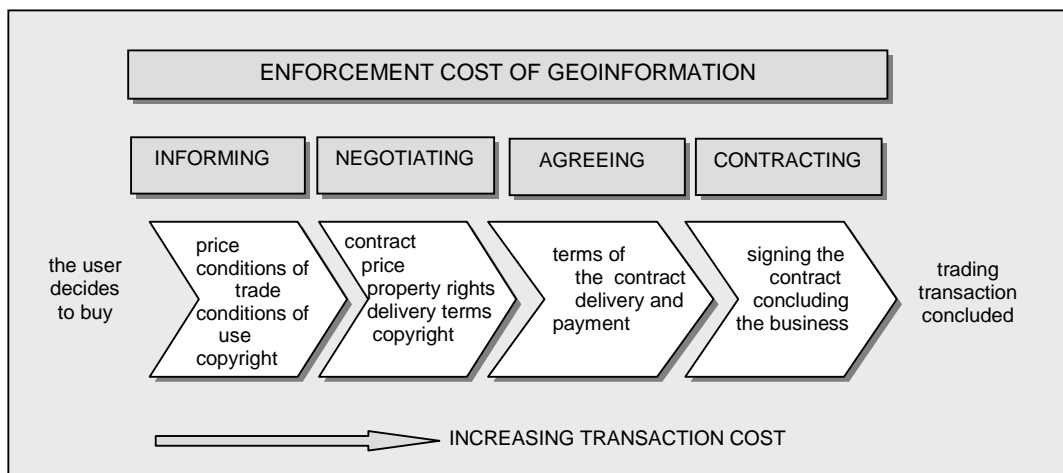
ENFORCEMENT COST OF GEOINFORMATION

INFORMING

NEGOTIATING

AGREEING

CONTRACTING

the user decides to buy

price
conditions of trade
conditions of use
copyright

contract
price
property rights
delivery terms
copyright

terms of the contract
delivery and payment

signing the contract
concluding the business

trading transaction concluded

INCREASING TRANSACTION COST